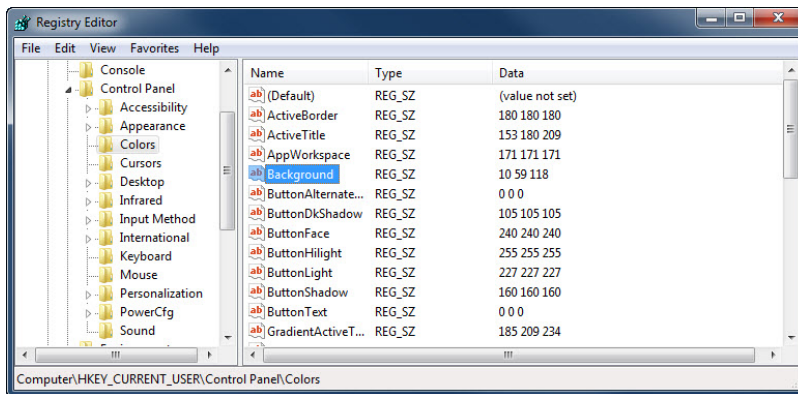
Registry Editor

File Edit View Favorites Help

Console
Control Panel
Accessibility
Appearance
Colors
Cursors
Desktop
Infrared
Input Method
International
Keyboard
Mouse
Personalization
PowerCfg
Sound

| Name | Type | Data |
|---|---|---|
| (Default) | REG_SZ | (value not set) |
| ActiveBorder | REG_SZ | 180 180 180 |
| ActiveTitle | REG_SZ | 153 180 209 |
| AppWorkspace | REG_SZ | 171 171 171 |
| Background | REG_SZ | 10 59 118 |
| ButtonAlternate... | REG_SZ | 0 0 0 |
| ButtonDkShadow | REG_SZ | 105 105 105 |
| ButtonFace | REG_SZ | 240 240 240 |
| ButtonHilight | REG_SZ | 255 255 255 |
| ButtonLight | REG_SZ | 227 227 227 |
| ButtonShadow | REG_SZ | 160 160 160 |
| ButtonText | REG_SZ | 0 0 0 |
| GradientActiveT... | REG_SZ | 185 209 234 |

Computer\HKEY_CURRENT_USER\Control Panel\Colors